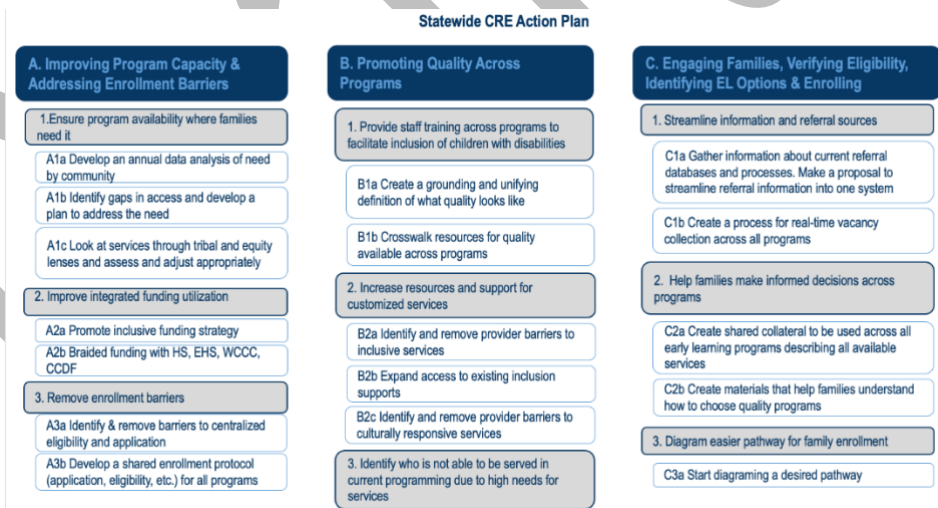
Statewide CRE Action Plan

A. Improving Program Capacity & Addressing Enrollment Barriers

1.Ensure program availability where families need it

A1a Develop an annual data analysis of need by community

A1b Identify gaps in access and develop a plan to address the need

A1c Look at services through tribal and equity lenses and assess and adjust appropriately

2. Improve integrated funding utilization

A2a Promote inclusive funding strategy

A2b Braided funding with HS, EHS, WCCC, CCDF

3. Remove enrollment barriers

A3a Identify & remove barriers to centralized eligibility and application

A3b Develop a shared enrollment protocol (application, eligibility, etc.) for all programs

B. Promoting Quality Across Programs

1. Provide staff training across programs to facilitate inclusion of children with disabilities

B1a Create a grounding and unifying definition of what quality looks like

B1b Crosswalk resources for quality available across programs

2. Increase resources and support for customized services

B2a Identify and remove provider barriers to inclusive services

B2b Expand access to existing inclusion supports

B2c Identify and remove provider barriers to culturally responsive services

3. Identify who is not able to be served in current programming due to high needs for services

C. Engaging Families, Verifying Eligibility, Identifying EL Options & Enrolling

1. Streamline information and referral sources

C1a Gather information about current referral databases and processes. Make a proposal to streamline referral information into one system

C1b Create a process for real-time vacancy collection across all programs

2. Help families make informed decisions across programs

C2a Create shared collateral to be used across all early learning programs describing all available services

C2b Create materials that help families understand how to choose quality programs

3. Diagram easier pathway for family enrollment

C3a Start diagraming a desired pathway